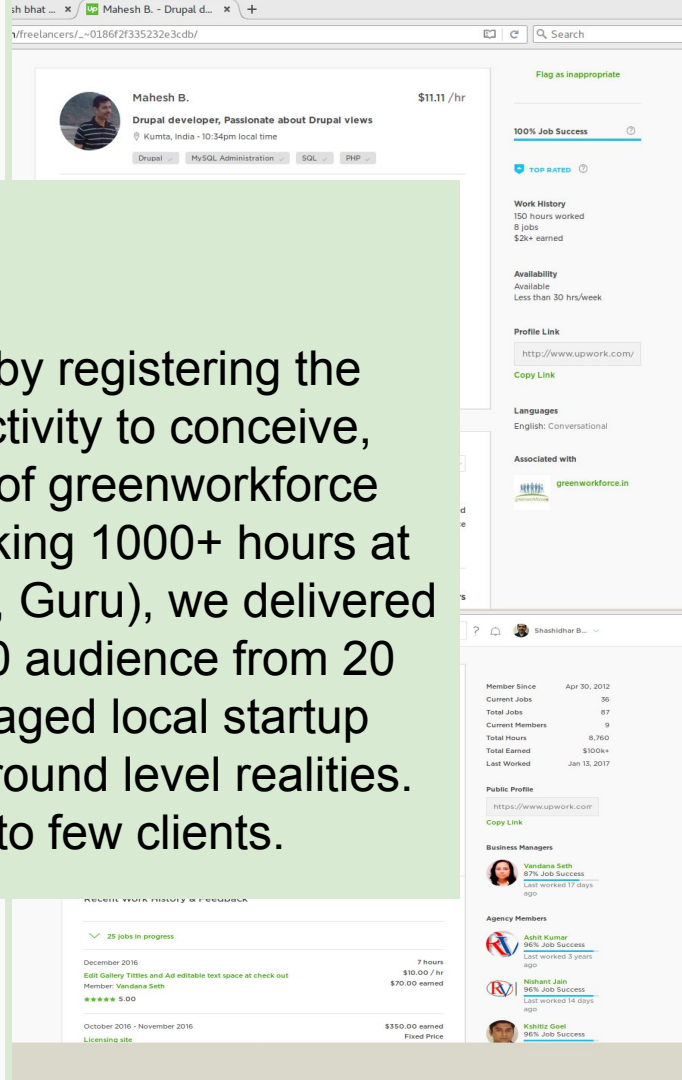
sh bhat ... × Mahesh B. - Drupal d... × +

n/freelancers/_~0186f2f335232e3cdb/

Search

Mahesh B.

$11.11 /hr

Drupal developer, Passionate about Drupal views

Kumta, India - 10:34pm local time

Drupal MySQL Administration SQL PHP

Flag as inappropriate

100% Job Success

TOP RATED

Work History
150 hours worked
8 jobs
$2k+ earned

Availability
Available
Less than 30 hrs/week

Profile Link
http://www.upwork.com/
Copy Link

Languages
English: Conversational

Associated with
greenworkforce.in

by registering the
ctivity to conceive,
of greenworkforce
king 1000+ hours at
, Guru), we delivered
0 audience from 20
aged local startup
round level realities.
to few clients.

Shashidhar B.

| | |
|---|---|
| Member Since | Apr 30, 2012 |
| Current Jobs | 36 |
| Total Jobs | 87 |
| Current Members | 9 |
| Total Hours | 8,760 |
| Total Earned | $100k+ |
| Last Worked | Jan 13, 2017 |

Public Profile
https://www.upwork.com
Copy Link

Business Managers
Vandana Seth
87% Job Success
Last worked 17 days ago

Agency Members
Ashit Kumar
96% Job Success
Last worked 3 years ago

Nishant Jain
96% Job Success
Last worked 14 days ago

Kshitiz Goel
96% Job Success

Recent Work History & Feedback

25 jobs in progress

December 2016
Edit Gallery Titles and Ad editable text space at check out
Member: Vandana Seth
5.00

7 hours
$10.00 / hr
$70.00 earned

October 2016 - November 2016
Licensing site

$350.00 earned
Fixed Price